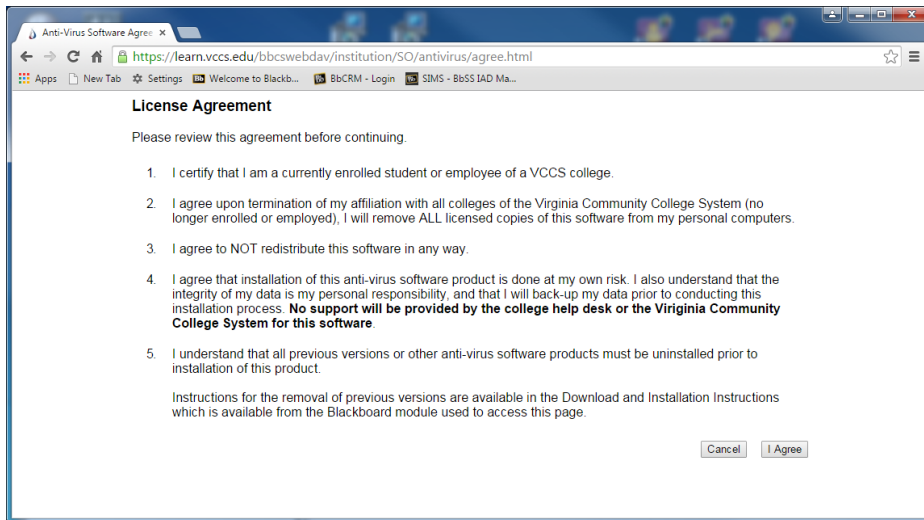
Anti-Virus Software Agree ×

https://learn.vccs.edu/bbcswebdav/institution/SO/antivirus/agree.html

Apps New Tab Settings Welcome to Blackb... BbCRM - Login SIMS - BbSS IAD Ma...

**License Agreement**

Please review this agreement before continuing.

1. I certify that I am a currently enrolled student or employee of a VCCS college.

2. I agree upon termination of my affiliation with all colleges of the Virginia Community College System (no longer enrolled or employed), I will remove ALL licensed copies of this software from my personal computers.

3. I agree to NOT redistribute this software in any way.

4. I agree that installation of this anti-virus software product is done at my own risk. I also understand that the integrity of my data is my personal responsibility, and that I will back-up my data prior to conducting this installation process. **No support will be provided by the college help desk or the Viriginia Community College System for this software**.

5. I understand that all previous versions or other anti-virus software products must be uninstalled prior to installation of this product.

Instructions for the removal of previous versions are available in the Download and Installation Instructions which is available from the Blackboard module used to access this page.

Cancel I Agree